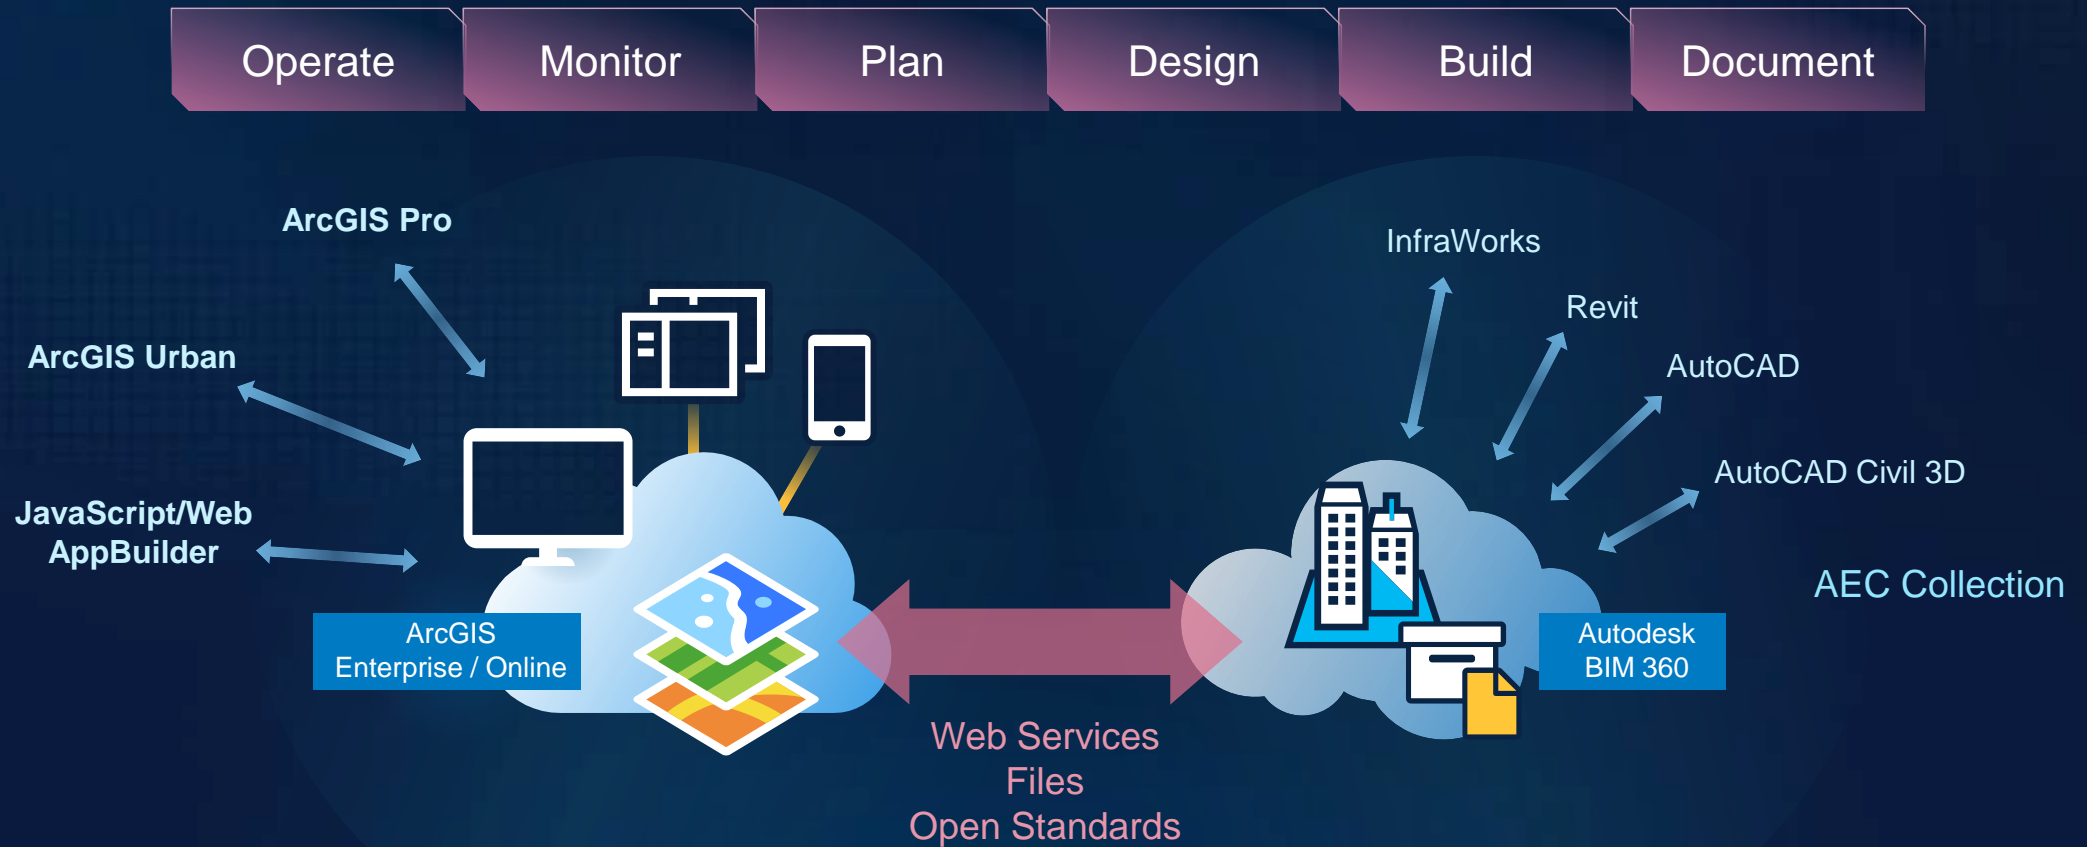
Operate

Monitor

Plan

Design

Build

Document

ArcGIS Pro

ArcGIS Urban

JavaScript/Web AppBuilder

ArcGIS Enterprise / Online

InfraWorks

Revit

AutoCAD

AutoCAD Civil 3D

AEC Collection

Autodesk BIM 360

Web Services
Files
Open Standards